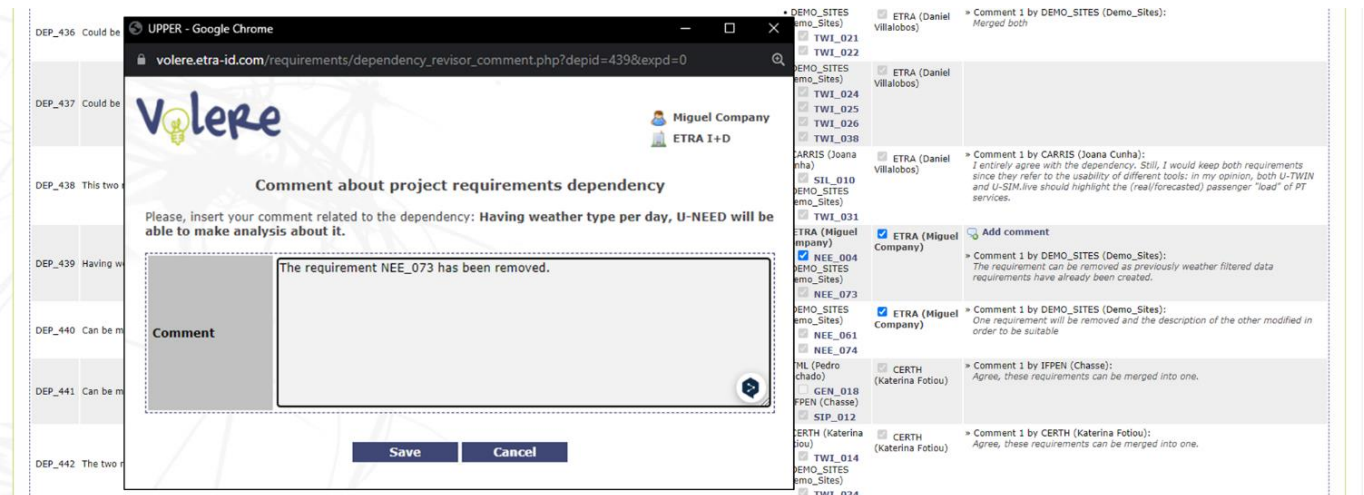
DEP_436 Could be

DEP_437 Could be

DEP_438 This two

DEP_439 Having we

DEP_440 Can be m

DEP_441 Can be m

DEP_442 The two

UPPER - Google Chrome

volere.etra-id.com/requirements/dependency_revisor_comment.php?depid=439&expd=0

Volere

Miguel Company
ETRA I+D

Comment about project requirements dependency

Please, insert your comment related to the dependency: **Having weather type per day, U-NEED will be able to make analysis about it.**

| Comment | The requirement NEE_073 has been removed. |
|---|---|

Save Cancel

• DEMO_SITES (Demo_Sites)
TWI_021
TWI_022

ETRA (Daniel Villalobos)

» Comment 1 by DEMO_SITES (Demo_Sites):
Merged both

DEMO_SITES (Demo_Sites)
TWI_024
TWI_025
TWI_026
TWI_038

ETRA (Daniel Villalobos)

CARRIS (Joana Cunha)
SIL_010
DEMO_SITES (Demo_Sites)
TWI_031

ETRA (Daniel Villalobos)

» Comment 1 by CARRIS (Joana Cunha):
I entirely agree with the dependency. Still, I would keep both requirements since they refer to the usability of different tools: in my opinion, both U-TWIN and U-SIM.live should highlight the (real/forecasted) passenger "load" of PT services.

ETRA (Miguel Company)
NEE_004
DEMO_SITES (Demo_Sites)
NEE_073

ETRA (Miguel Company)

Add comment
» Comment 1 by DEMO_SITES (Demo_Sites):
The requirement can be removed as previously weather filtered data requirements have already been created.

DEMO_SITES (Demo_Sites)
NEE_061
NEE_074

ETRA (Miguel Company)

» Comment 1 by DEMO_SITES (Demo_Sites):
One requirement will be removed and the description of the other modified in order to be suitable

TML (Pedro Machado)
GEN_018
IFPEN (Chasse)
SIP_012

CERTH (Katerina Fotiou)

» Comment 1 by IFPEN (Chasse):
Agree, these requirements can be merged into one.

CERTH (Katerina Fotiou)
TWI_014
DEMO_SITES (Demo_Sites)
TWI_024

CERTH (Katerina Fotiou)

» Comment 1 by CERTH (Katerina Fotiou):
Agree, these requirements can be merged into one.